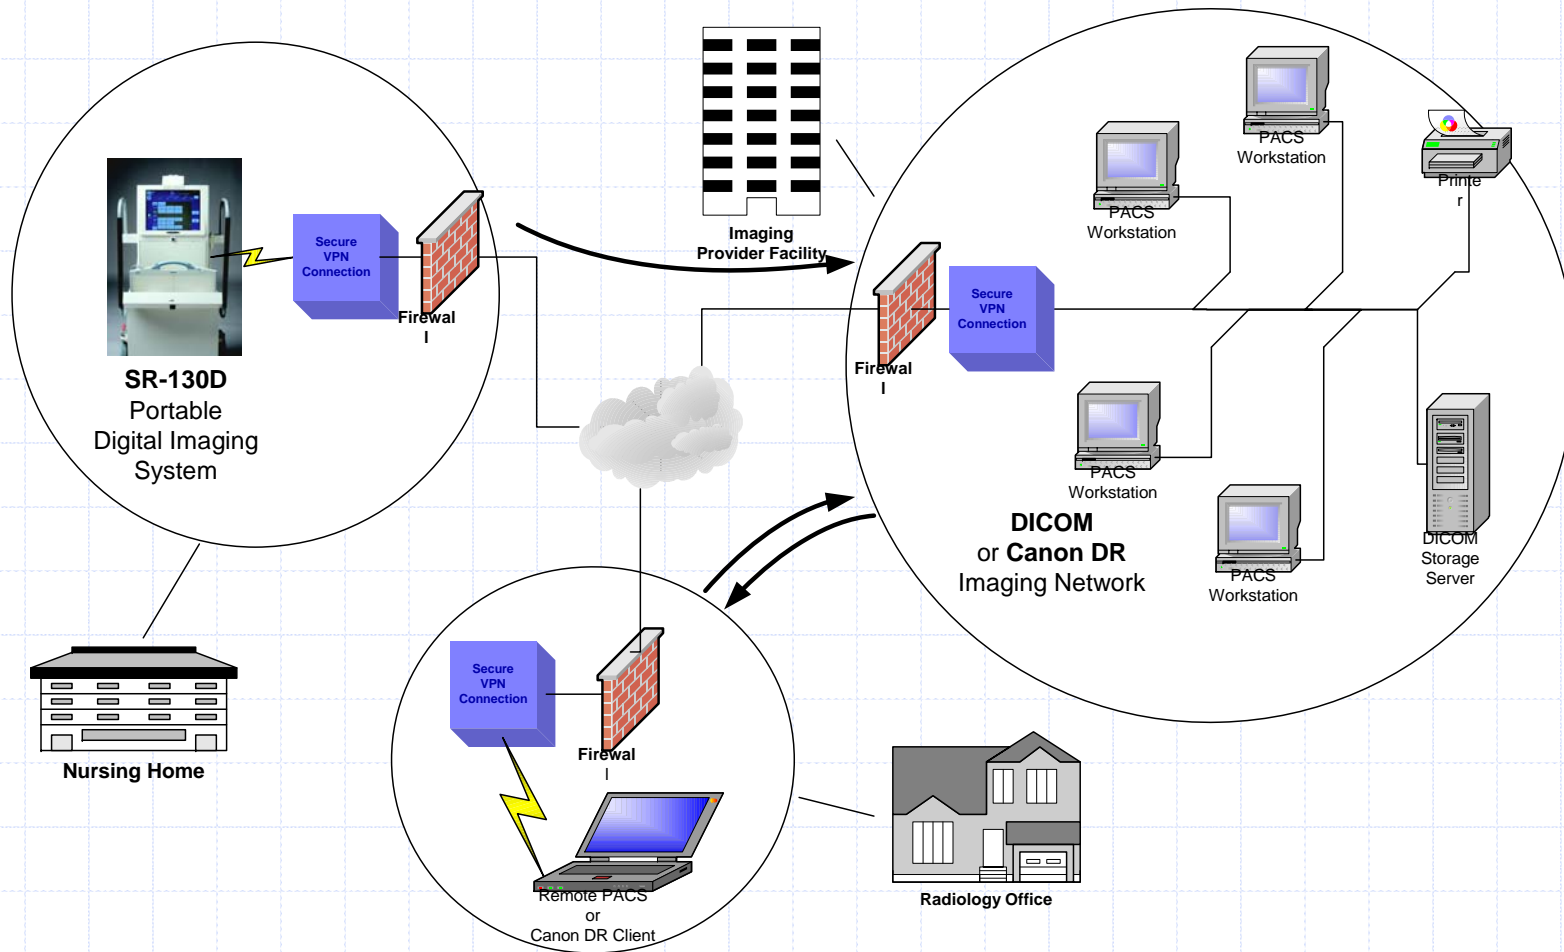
Secure VPN Connection

Firewal l

SR-130D
Portable
Digital Imaging
System

Nursing Home

Imaging
Provider Facility

PACS Workstation

PACS Workstation

Printe r

Firewal l

Secure VPN Connection

PACS Workstation

DICOM
or Canon DR
Imaging Network

PACS Workstation

DICOM Storage Server

Secure VPN Connection

Firewal l

Remote PACS
or
Canon DR Client

Radiology Office